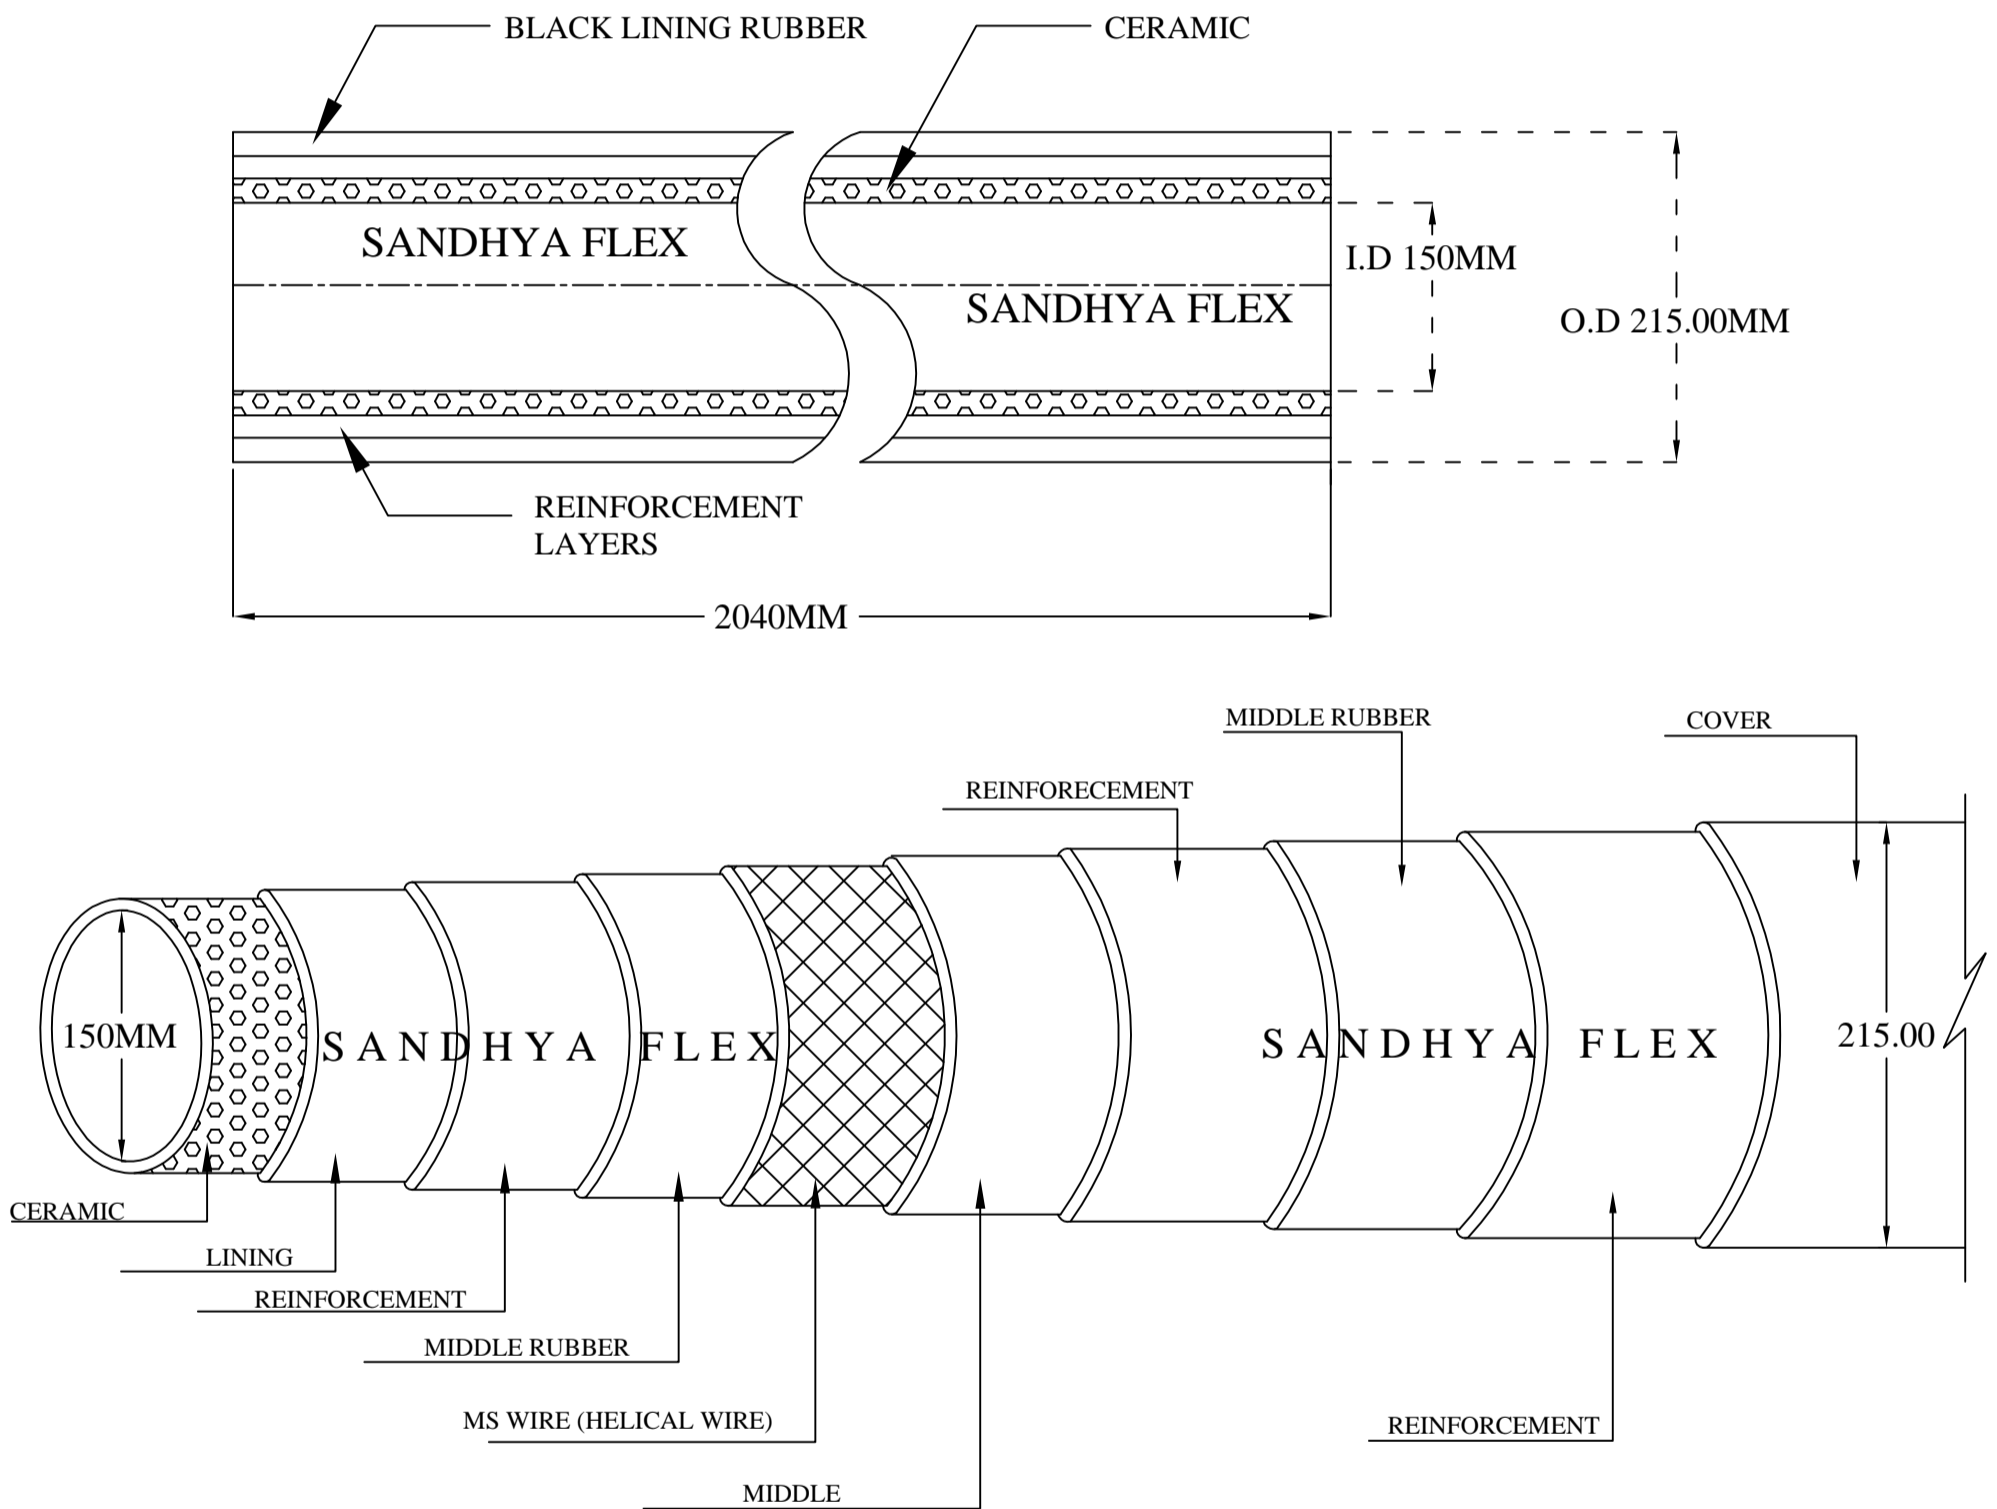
BLACK LINING RUBBER
CERAMIC
SANDHYA FLEX
SANDHYA FLEX
I.D 150MM
O.D 215.00MM
REINFORCEMENT LAYERS
2040MM

MIDDLE RUBBER
COVER
REINFORECEMENT
150MM
SANDHYA FLEX
SANDHYA FLEX
215.00
CERAMIC
LINING
REINFORCEMENT
MIDDLE RUBBER
MS WIRE (HELICAL WIRE)
MIDDLE
REINFORCEMENT